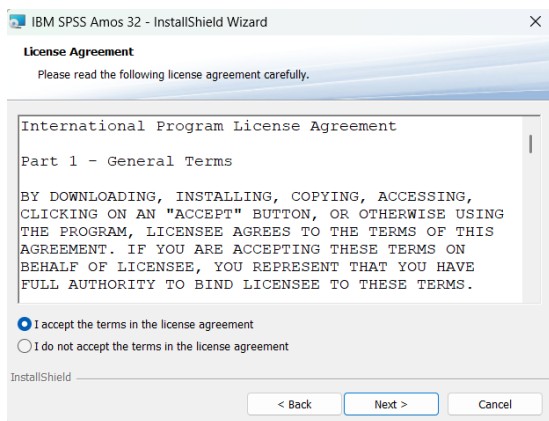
IBM SPSS Amos 32 - InstallShield Wizard

×

License Agreement

Please read the following license agreement carefully.

International Program License Agreement

Part 1 - General Terms

BY DOWNLOADING, INSTALLING, COPYING, ACCESSING, CLICKING ON AN "ACCEPT" BUTTON, OR OTHERWISE USING THE PROGRAM, LICENSEE AGREES TO THE TERMS OF THIS AGREEMENT. IF YOU ARE ACCEPTING THESE TERMS ON BEHALF OF LICENSEE, YOU REPRESENT THAT YOU HAVE FULL AUTHORITY TO BIND LICENSEE TO THESE TERMS.

I accept the terms in the license agreement

I do not accept the terms in the license agreement

InstallShield

< Back

Next >

Cancel